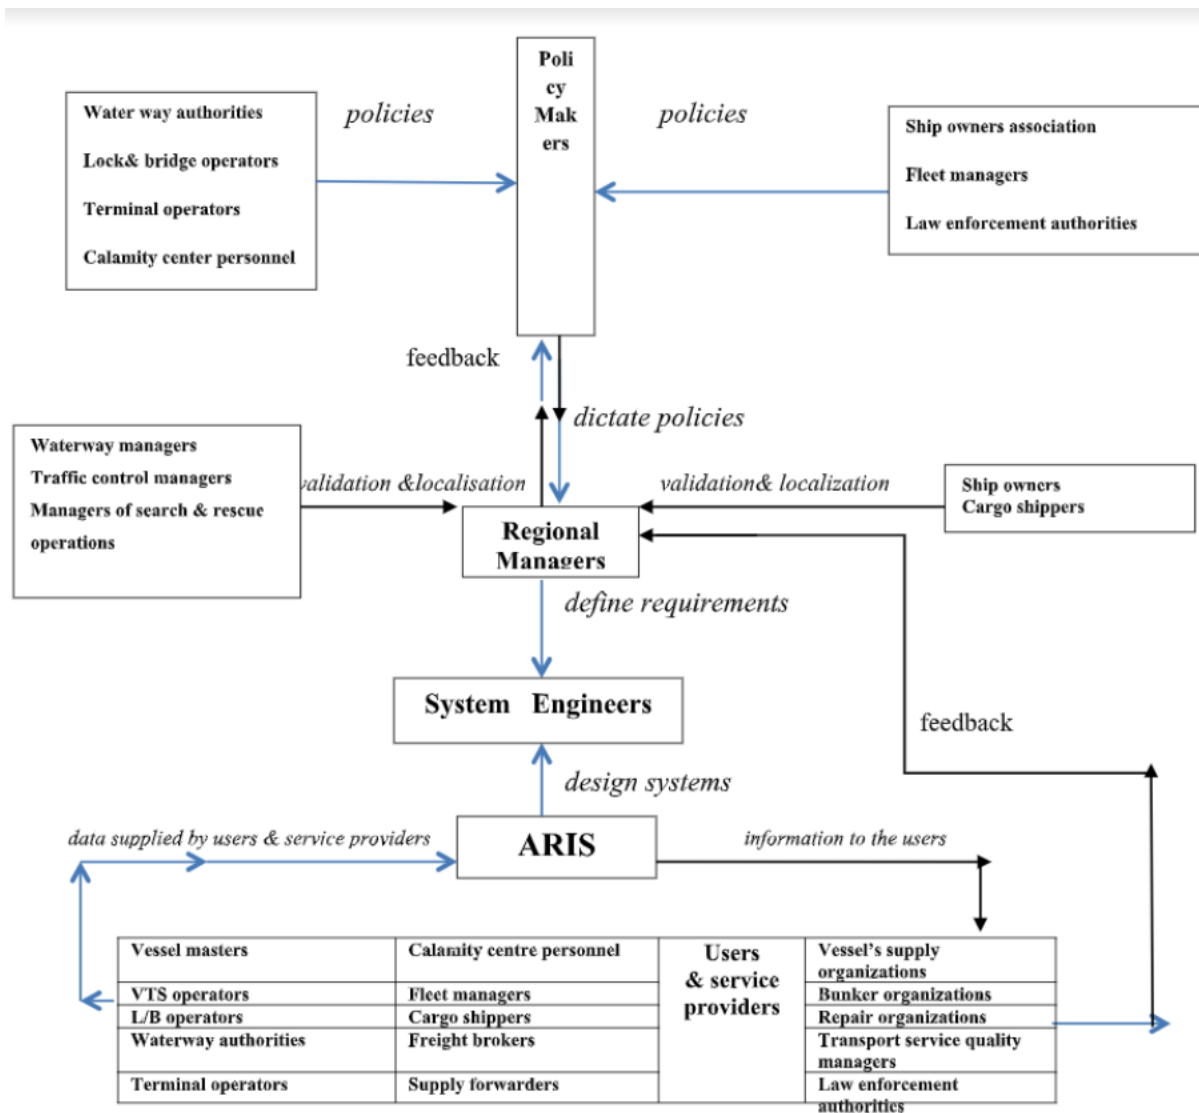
Water way authorities

Lock& bridge operators

Terminal operators

Calamity center personnel

policies

Policy Makers

policies

Ship owners association

Fleet managers

Law enforcement authorities

feedback

dictate policies

Waterway managers

Traffic control managers

Managers of search & rescue operations

validation &localisation

validation& localization

Ship owners
Cargo shippers

Regional Managers

define requirements

System Engineers

feedback

design systems

data supplied by users & service providers

ARIS

information to the users

| Vessel masters | Calamity centre personnel | Users & service providers | Vessel's supply organizations |
|---|---|---|---|
| VTS operators | Fleet managers | | Bunker organizations |
| L/B operators | Cargo shippers | | Repair organizations |
| Waterway authorities | Freight brokers | | Transport service quality managers |
| Terminal operators | Supply forwarders | | Law enforcement authorities |